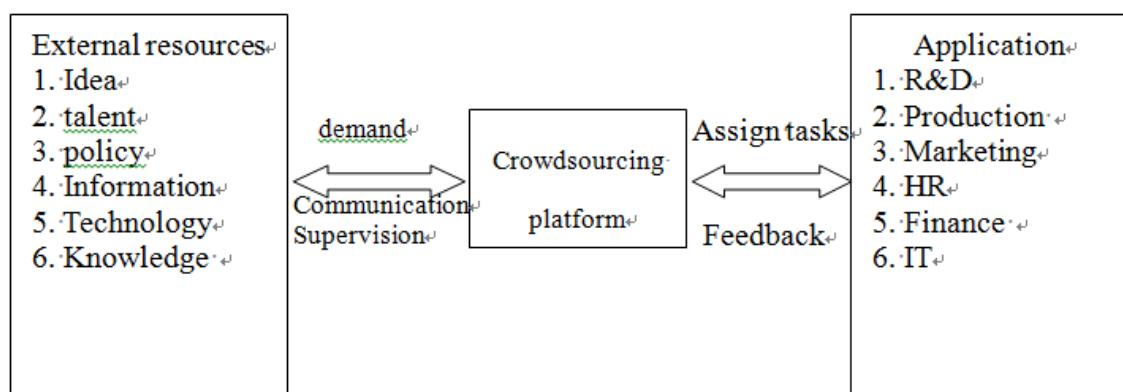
External resources
1. Idea
2. talent
3. policy
4. Information
5. Technology
6. Knowledge

demand
Communication
Supervision

Crowdsourcing platform

Assign tasks
Feedback

Application
1. R&D
2. Production
3. Marketing
4. HR
5. Finance
6. IT